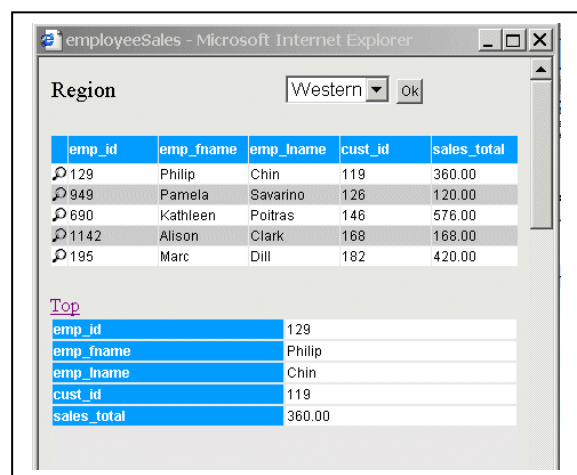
employeeSales - Microsoft Internet Explorer

Region

Western

Ok

| emp_id | emp_fname | emp_lname | cust_id | sales_total |
|---|---|---|---|---|
| 129 | Philip | Chin | 119 | 360.00 |
| 949 | Pamela | Savarino | 126 | 120.00 |
| 690 | Kathleen | Poitras | 146 | 576.00 |
| 1142 | Alison | Clark | 168 | 168.00 |
| 195 | Marc | Dill | 182 | 420.00 |

Top

| emp_id | 129 |
|---|---|
| emp_fname | Philip |
| emp_lname | Chin |
| cust_id | 119 |
| sales_total | 360.00 |